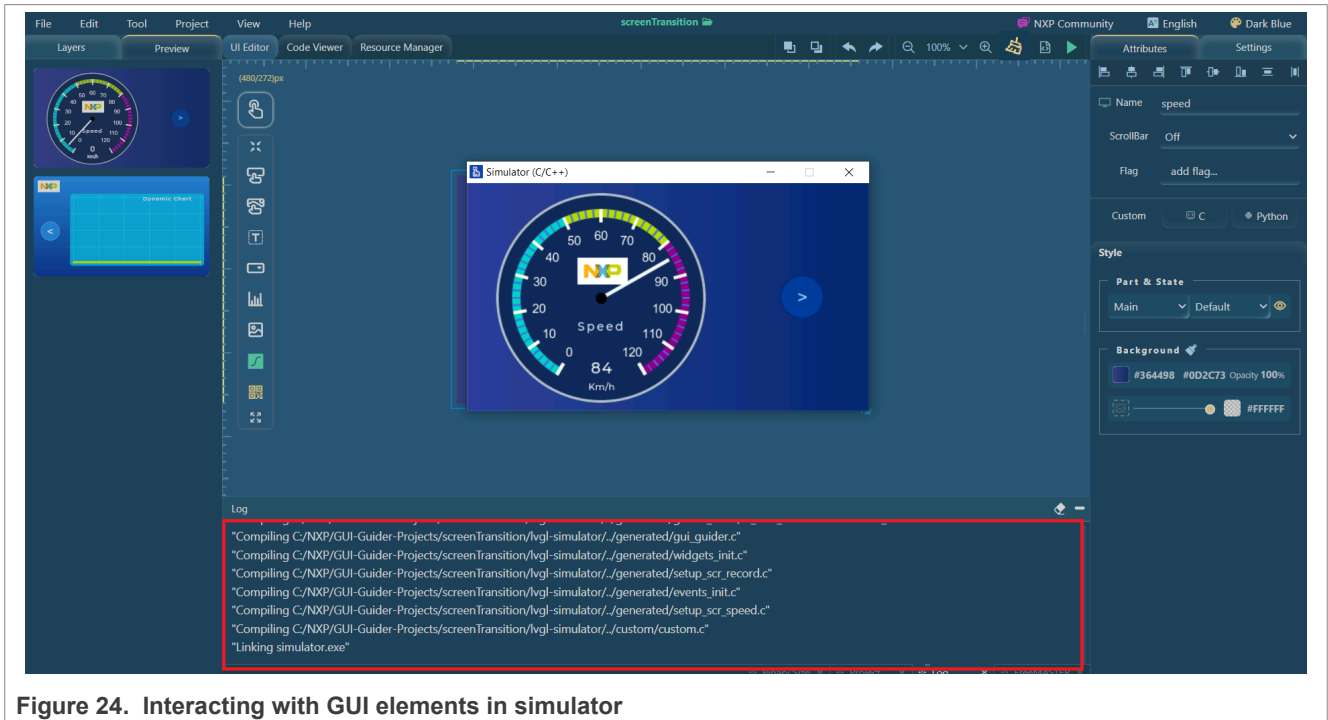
File Edit Tool Project View Help

screenTransition

NXP Community English Dark Blue

Layers Preview UI Editor Code Viewer Resource Manager

100%

Attributes Settings

(480/272)px

Name speed

ScrollBar Off

Flag add flag...

Custom C Python

Style

Part & State

Main Default

Background

#364498 #0D2C73 Opacity 100%

#FFFFFF

Dynamic Chart

Simulator (C/C++)

50 60 70 40 80 30 90 20 100 10 110 0 120

NXP

Speed

84

Km/h

>

<

Log

"Compiling C:/NXP/GUI-Guider-Projects/screenTransition/lvgl-simulator/../generated/gui_guider.c"
"Compiling C:/NXP/GUI-Guider-Projects/screenTransition/lvgl-simulator/../generated/widgets_init.c"
"Compiling C:/NXP/GUI-Guider-Projects/screenTransition/lvgl-simulator/../generated/setup_scr_record.c"
"Compiling C:/NXP/GUI-Guider-Projects/screenTransition/lvgl-simulator/../generated/events_init.c"
"Compiling C:/NXP/GUI-Guider-Projects/screenTransition/lvgl-simulator/../generated/setup_scr_speed.c"
"Compiling C:/NXP/GUI-Guider-Projects/screenTransition/lvgl-simulator/../custom/custom.c"
"Linking simulator.exe"

Figure 24. Interacting with GUI elements in simulator